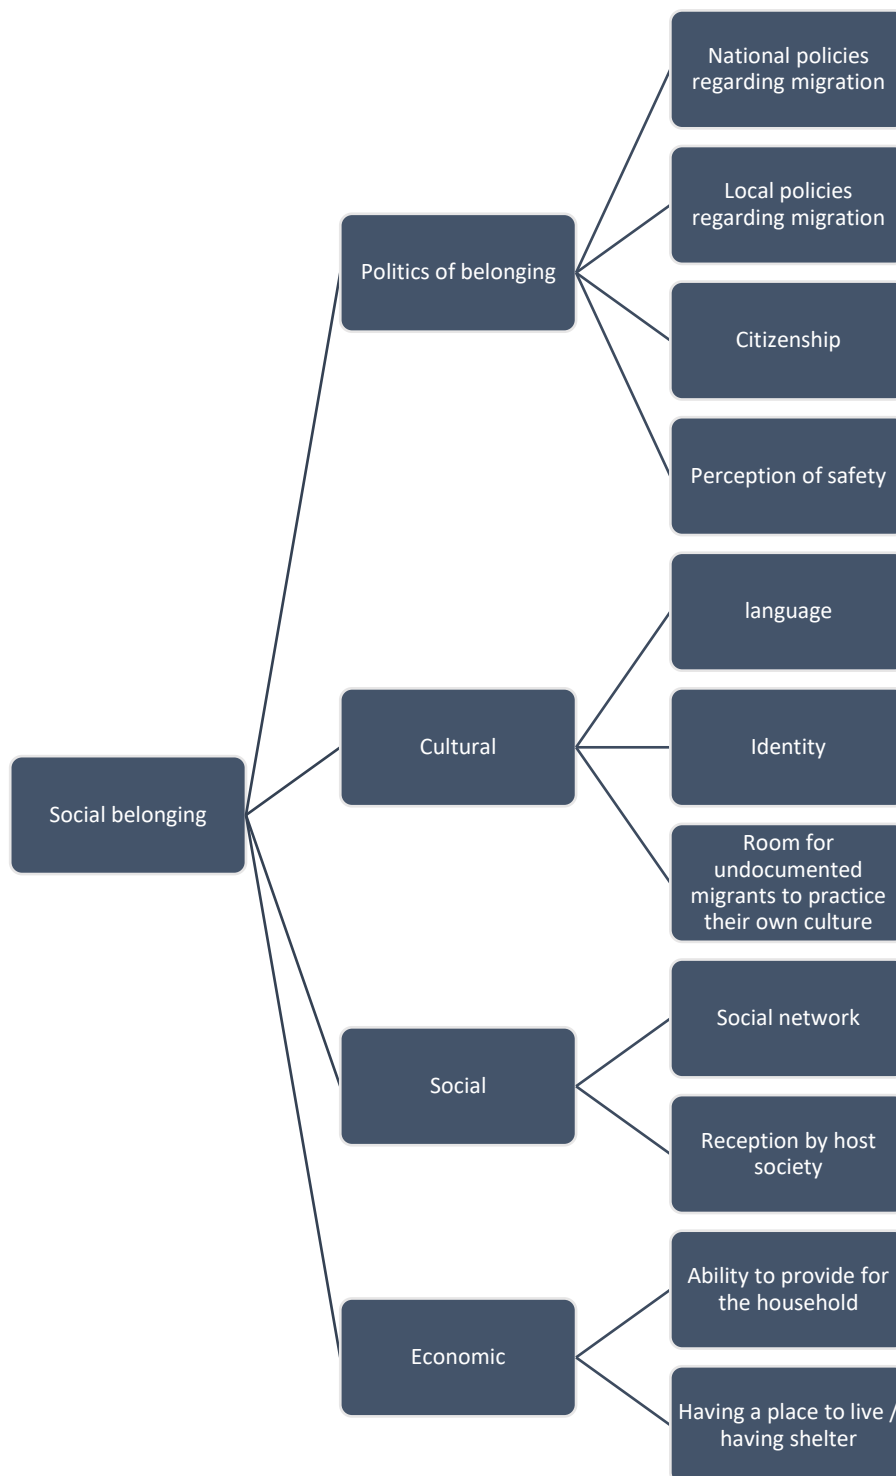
Social belonging

Politics of belonging

National policies regarding migration

Local policies regarding migration

Citizenship

Perception of safety

Cultural

language

Identity

Room for undocumented migrants to practice their own culture

Social

Social network

Reception by host society

Economic

Ability to provide for the household

Having a place to live / having shelter